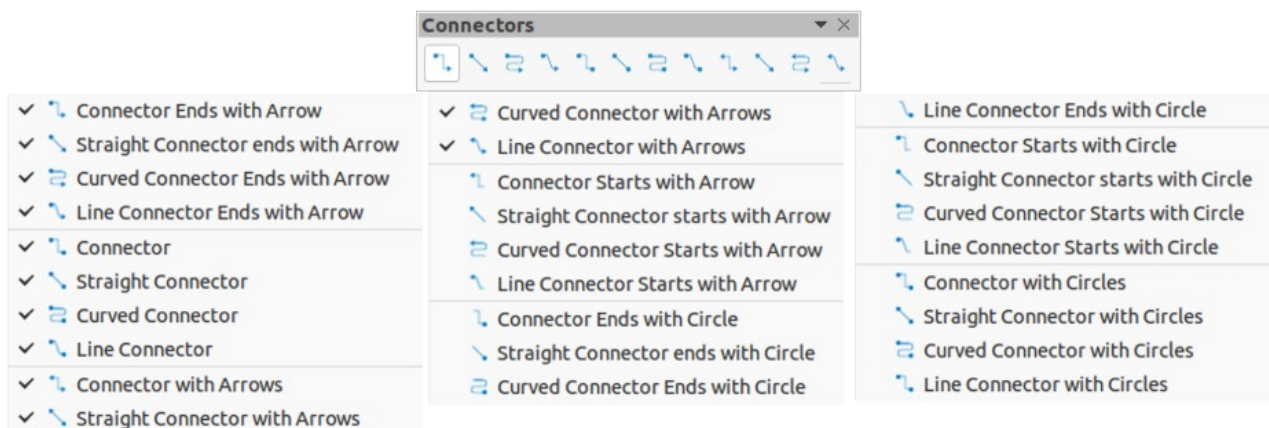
Connectors

✓ Connector Ends with Arrow
✓ Straight Connector ends with Arrow
✓ Curved Connector Ends with Arrow
✓ Line Connector Ends with Arrow
✓ Connector
✓ Straight Connector
✓ Curved Connector
✓ Line Connector
✓ Connector with Arrows
✓ Straight Connector with Arrows

✓ Curved Connector with Arrows
✓ Line Connector with Arrows
Connector Starts with Arrow
Straight Connector starts with Arrow
Curved Connector Starts with Arrow
Line Connector Starts with Arrow
Connector Ends with Circle
Straight Connector ends with Circle
Curved Connector Ends with Circle

Line Connector Ends with Circle
Connector Starts with Circle
Straight Connector starts with Circle
Curved Connector Starts with Circle
Line Connector Starts with Circle
Connector with Circles
Straight Connector with Circles
Curved Connector with Circles
Line Connector with Circles